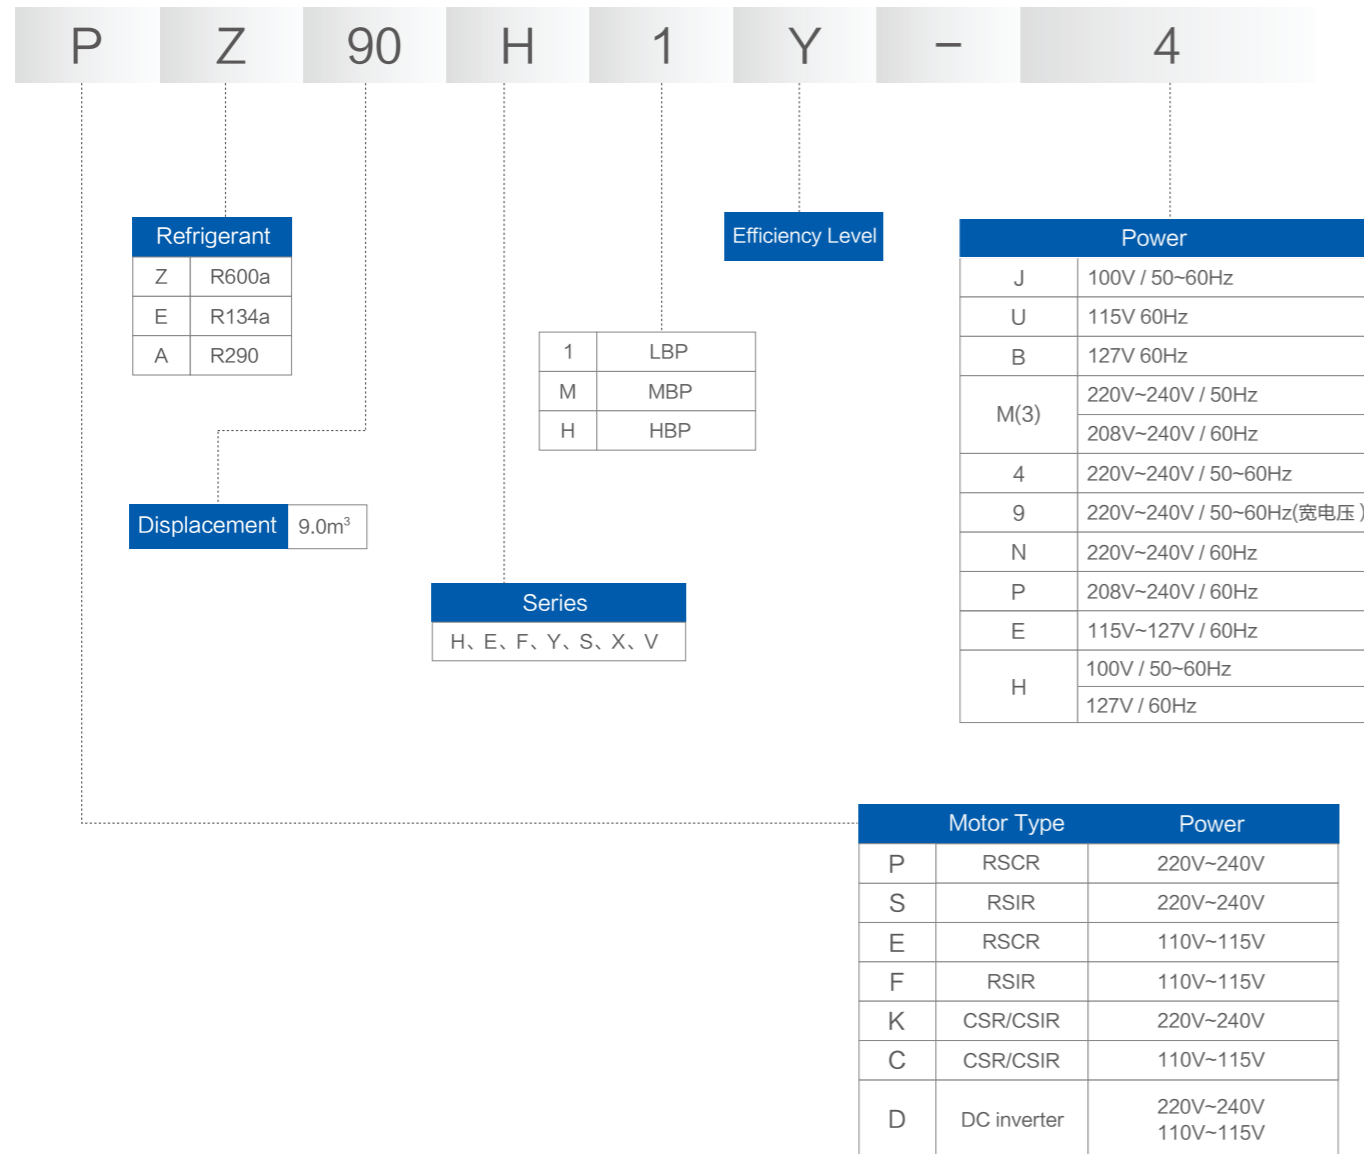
P Z 90 H 1 Y – 4

| Refrigerant | |
|---|---|
| Z | R600a |
| E | R134a |
| A | R290 |

Efficiency Level

| 1 | LBP |
|---|---|
| M | MBP |
| H | HBP |

| Power | |
|---|---|
| J | 100V / 50~60Hz |
| U | 115V 60Hz |
| B | 127V 60Hz |
| M(3) | 220V~240V / 50Hz |
| | 208V~240V / 60Hz |
| 4 | 220V~240V / 50~60Hz |
| 9 | 220V~240V / 50~60Hz(宽电压) |
| N | 220V~240V / 60Hz |
| P | 208V~240V / 60Hz |
| E | 115V~127V / 60Hz |
| H | 100V / 50~60Hz |
| | 127V / 60Hz |

Displacement 9.0m$^3$

| Series |
|---|
| H、E、F、Y、S、X、V |

| | Motor Type | Power |
|---|---|---|
| P | RSCR | 220V~240V |
| S | RSIR | 220V~240V |
| E | RSCR | 110V~115V |
| F | RSIR | 110V~115V |
| K | CSR/CSIR | 220V~240V |
| C | CSR/CSIR | 110V~115V |
| D | DC inverter | 220V~240V 110V~115V |